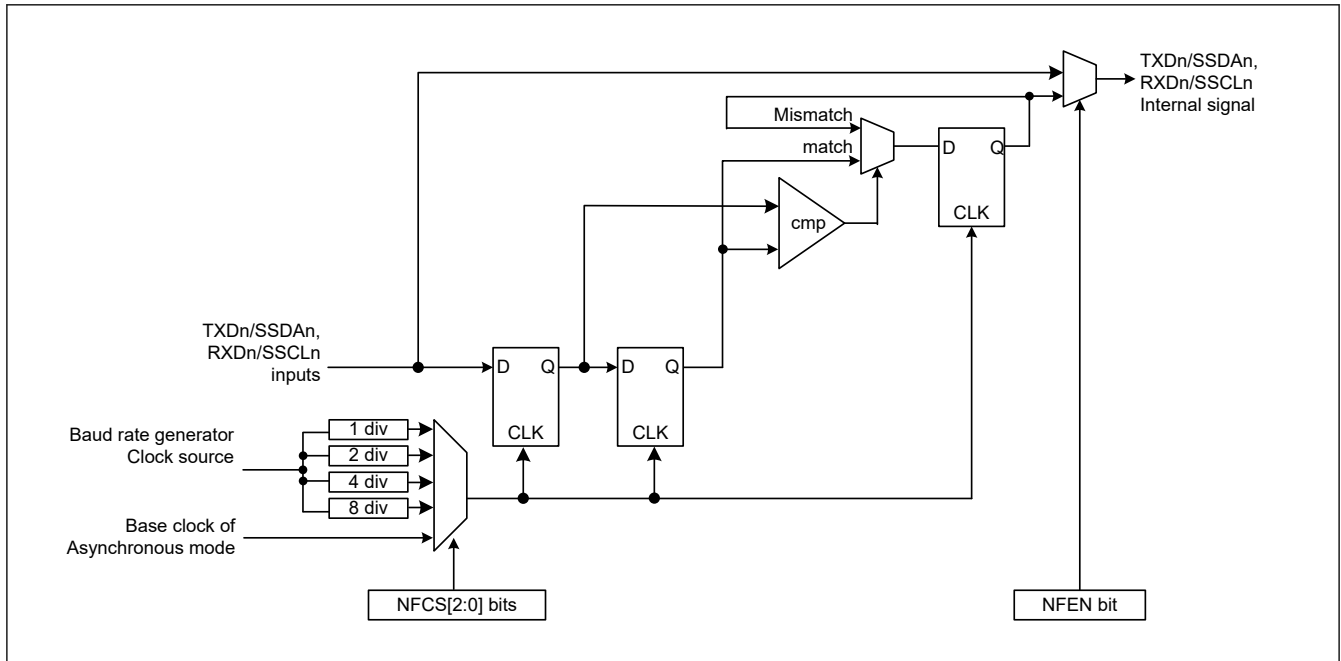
TXDn/SSDAn, RXDn/SSCLn Internal signal

Mismatch

match

D Q

CLK

cmp

TXDn/SSDAn, RXDn/SSCLn inputs

D Q

CLK

D Q

CLK

Baud rate generator Clock source

1 div

2 div

4 div

8 div

Base clock of Asynchronous mode

NFCS[2:0] bits

NFEN bit